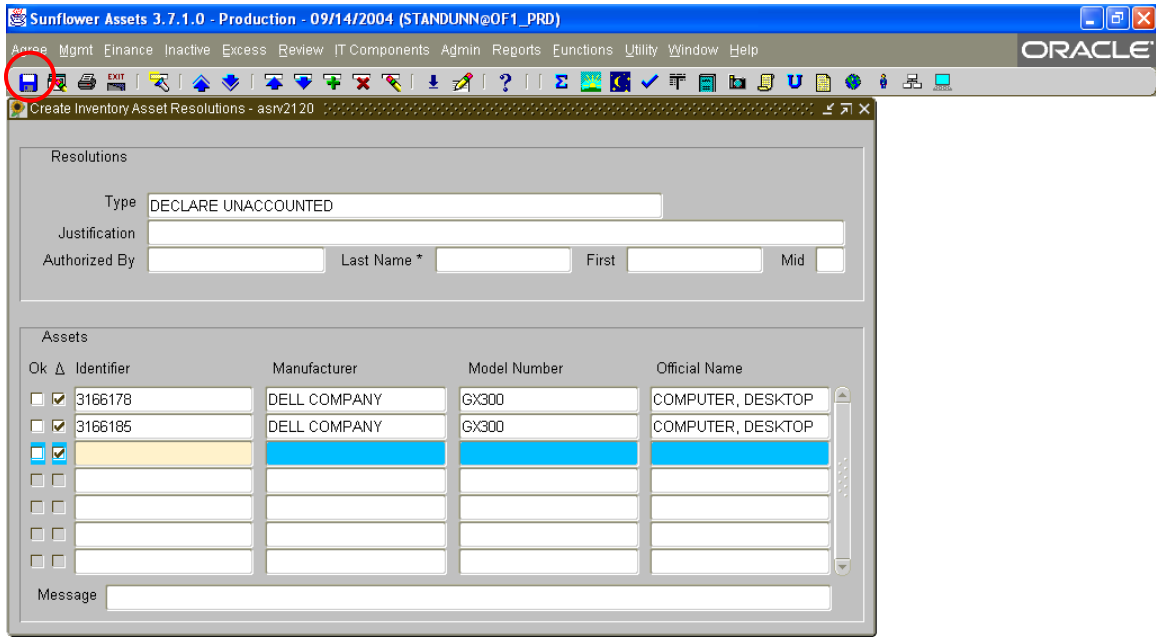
Sunflower Assets 3.7.1.0 - Production - 09/14/2004 (STANDUNN@OF1_PRD)

Agree Mgmt Finance Inactive Excess Review IT Components Admin Reports Functions Utility Window Help

ORACLE

EXIT

Create Inventory Asset Resolutions - asrv2120

Resolutions

Type DECLARE UNACCOUNTED

Justification

Authorized By

Last Name *

First

Mid

Assets

Ok Δ Identifier

Manufacturer

Model Number

Official Name

| Ok | Δ | Identifier | Manufacturer | Model Number | Official Name |
|---|---|---|---|---|---|
| ☐ | ☑ | 3166178 | DELL COMPANY | GX300 | COMPUTER, DESKTOP |
| ☐ | ☑ | 3166185 | DELL COMPANY | GX300 | COMPUTER, DESKTOP |
| ☐ | ☑ | | | | |
| ☐ | ☐ | | | | |
| ☐ | ☐ | | | | |
| ☐ | ☐ | | | | |
| ☐ | ☐ | | | | |

Message